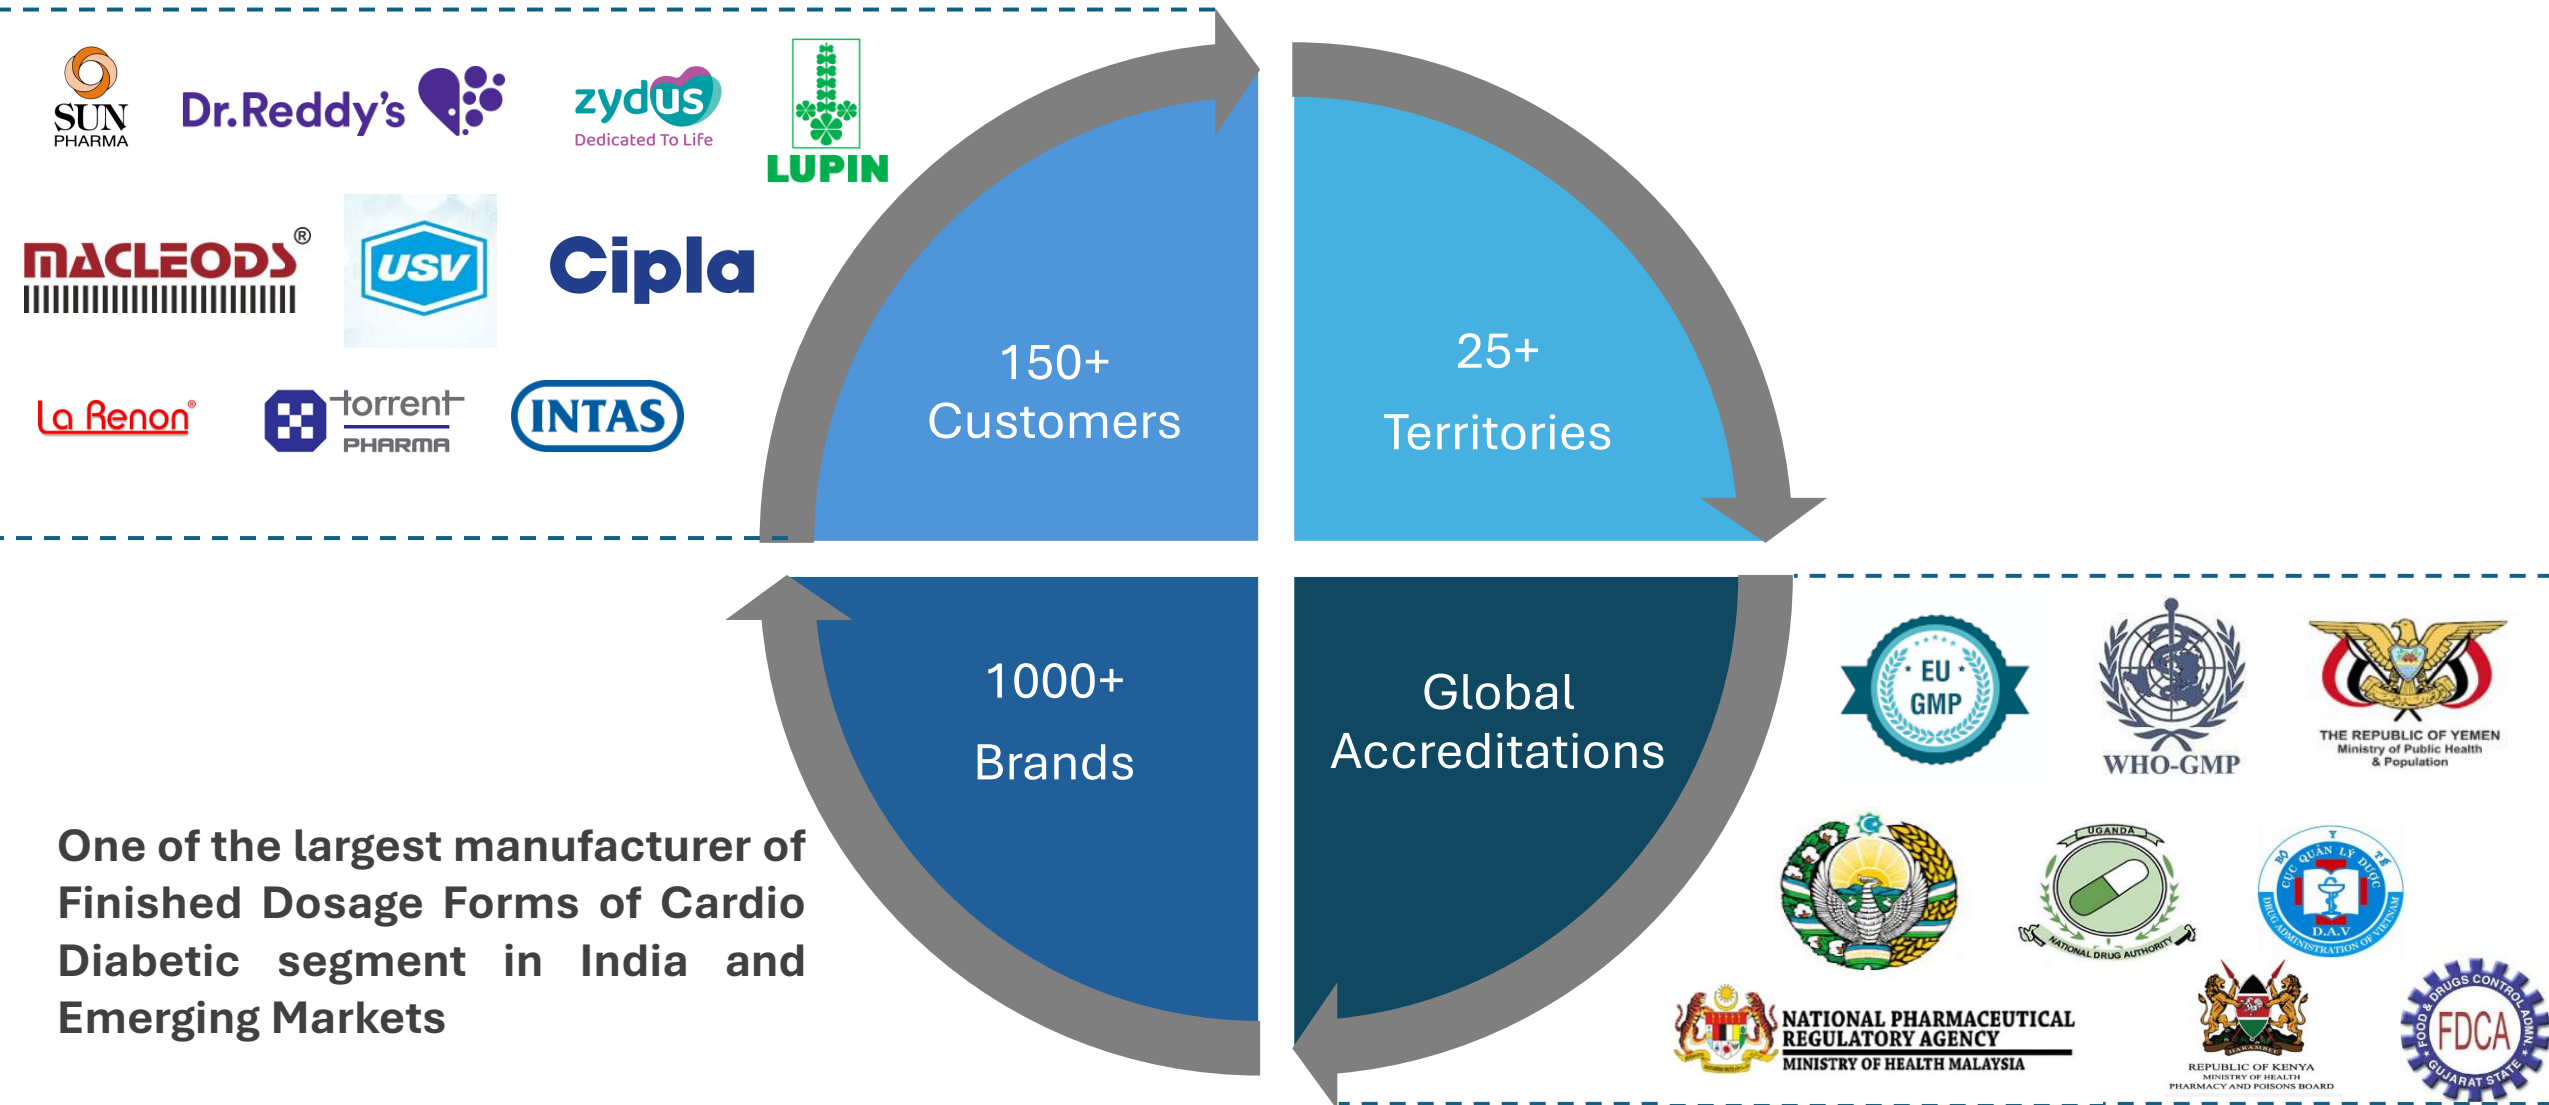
SUN PHARMA

Dr.Reddy's

zydus
Dedicated To Life

LUPIN

MACLEODS®

USV

Cipla

La Renon®

torrent PHARMA

INTAS

150+
Customers

25+
Territories

1000+
Brands

Global
Accreditations

One of the largest manufacturer of Finished Dosage Forms of Cardio Diabetic segment in India and Emerging Markets

EU GMP

WHO-GMP

THE REPUBLIC OF YEMEN
Ministry of Public Health & Population

UGANDA
NATIONAL DRUG AUTHORITY

CỤC QUẢN LÝ DƯỢC
D.A.V
DRUG ADMINISTRATION OF VIETNAM

NATIONAL PHARMACEUTICAL REGULATORY AGENCY
MINISTRY OF HEALTH MALAYSIA

REPUBLIC OF KENYA
MINISTRY OF HEALTH
PHARMACY AND POISONS BOARD

FOOD & DRUGS CONTROL ADMIN.
FDCA
GUJARAT STATE